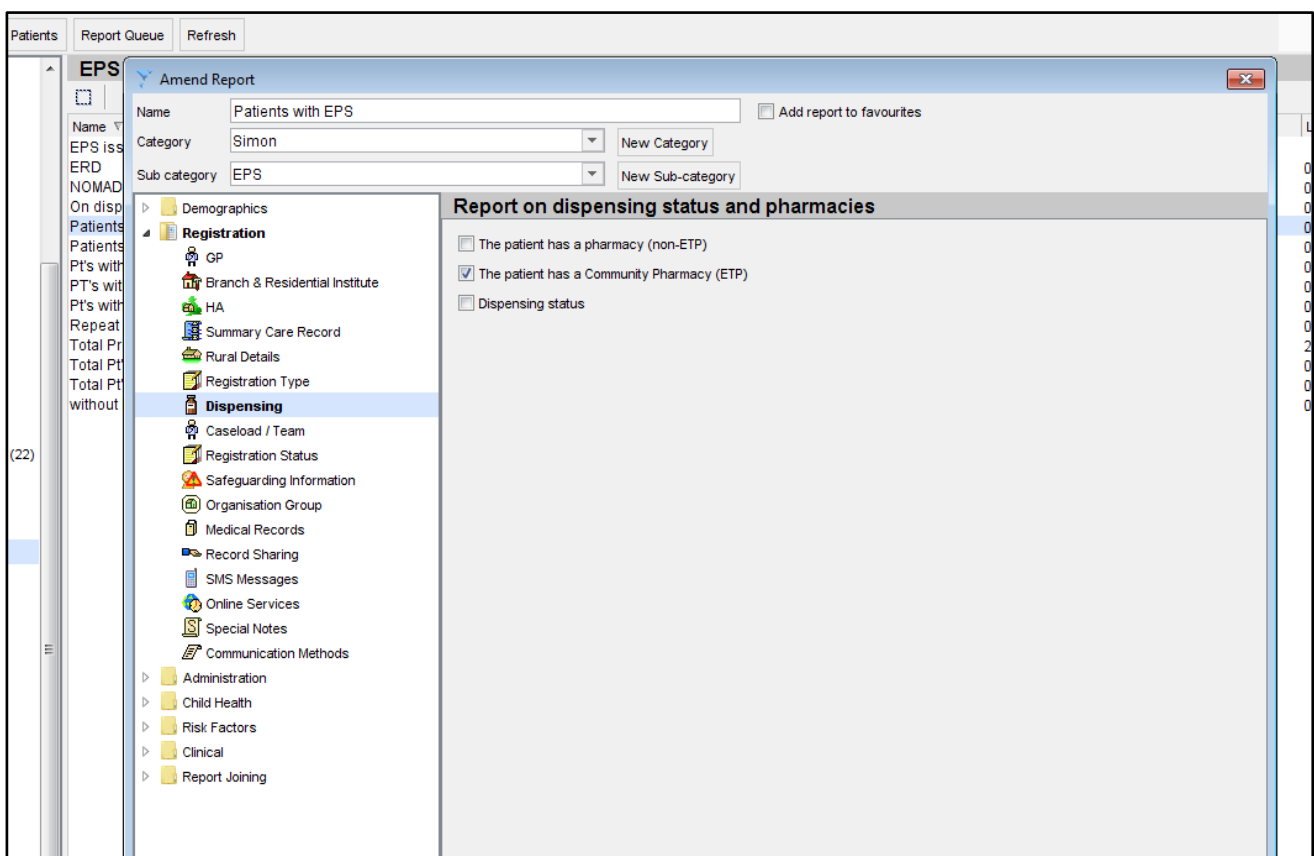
Patients | Report Queue | Refresh

EPS

Name
EPS iss
ERD
NOMAD
On disp
Patients
Patients
Pt's with
PT's wit
Pt's with
Repeat
Total Pr
Total Pt
Total Pt
without

(22)

Amend Report

Name: Patients with EPS
Add report to favourites
Category: Simon
New Category
Sub category: EPS
New Sub-category

Demographics
Registration
GP
Branch & Residential Institute
HA
Summary Care Record
Rural Details
Registration Type
Dispensing
Caseload / Team
Registration Status
Safeguarding Information
Organisation Group
Medical Records
Record Sharing
SMS Messages
Online Services
Special Notes
Communication Methods
Administration
Child Health
Risk Factors
Clinical
Report Joining

Report on dispensing status and pharmacies

The patient has a pharmacy (non-ETP)
The patient has a Community Pharmacy (ETP)
Dispensing status

L
0
0
0
0
0
0
0
0
0
2
0
0
0